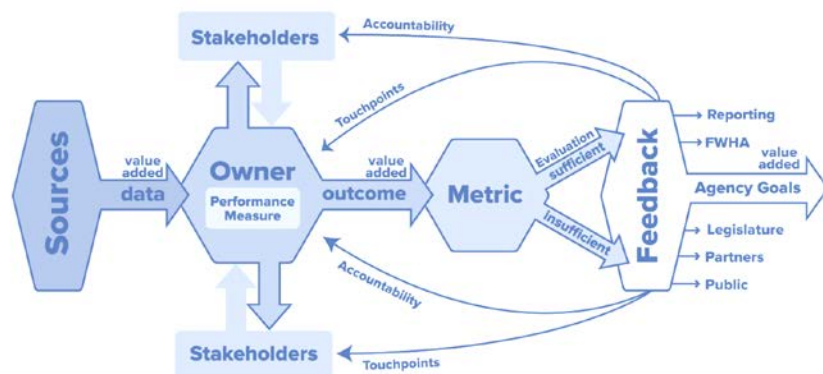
Stakeholders

Accountability

Touchpoints

Sources

value added

data

Owner

Performance Measure

value added

outcome

Metric

Evaluation

sufficient

insufficient

Feedback

Reporting

FWHA

value added

Agency Goals

Legislature

Partners

Public

Accountability

Stakeholders

Touchpoints